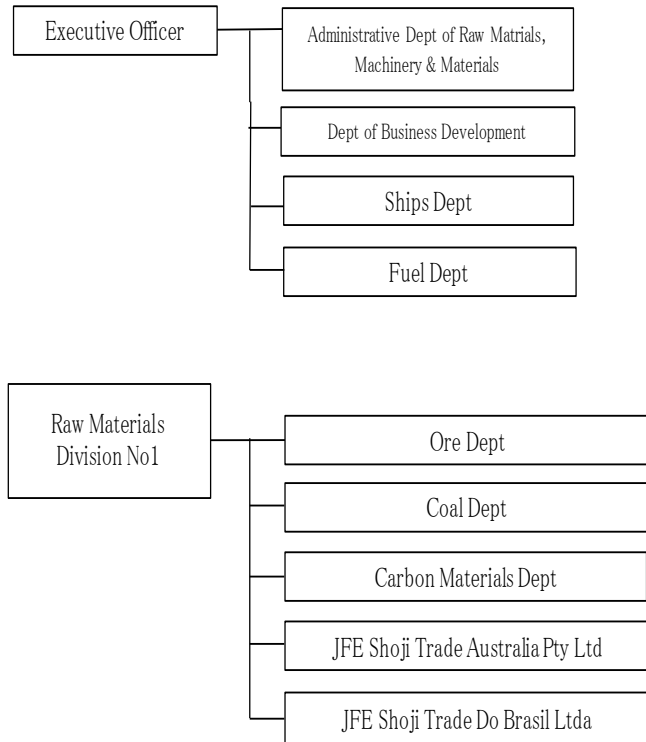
Executive Officer

Administrative Dept of Raw Matrials, Machinery & Materials

Dept of Business Development

Ships Dept

Fuel Dept

Raw Materials Division No1

Ore Dept

Coal Dept

Carbon Materials Dept

JFE Shoji Trade Australia Pty Ltd

JFE Shoji Trade Do Brasil Ltda